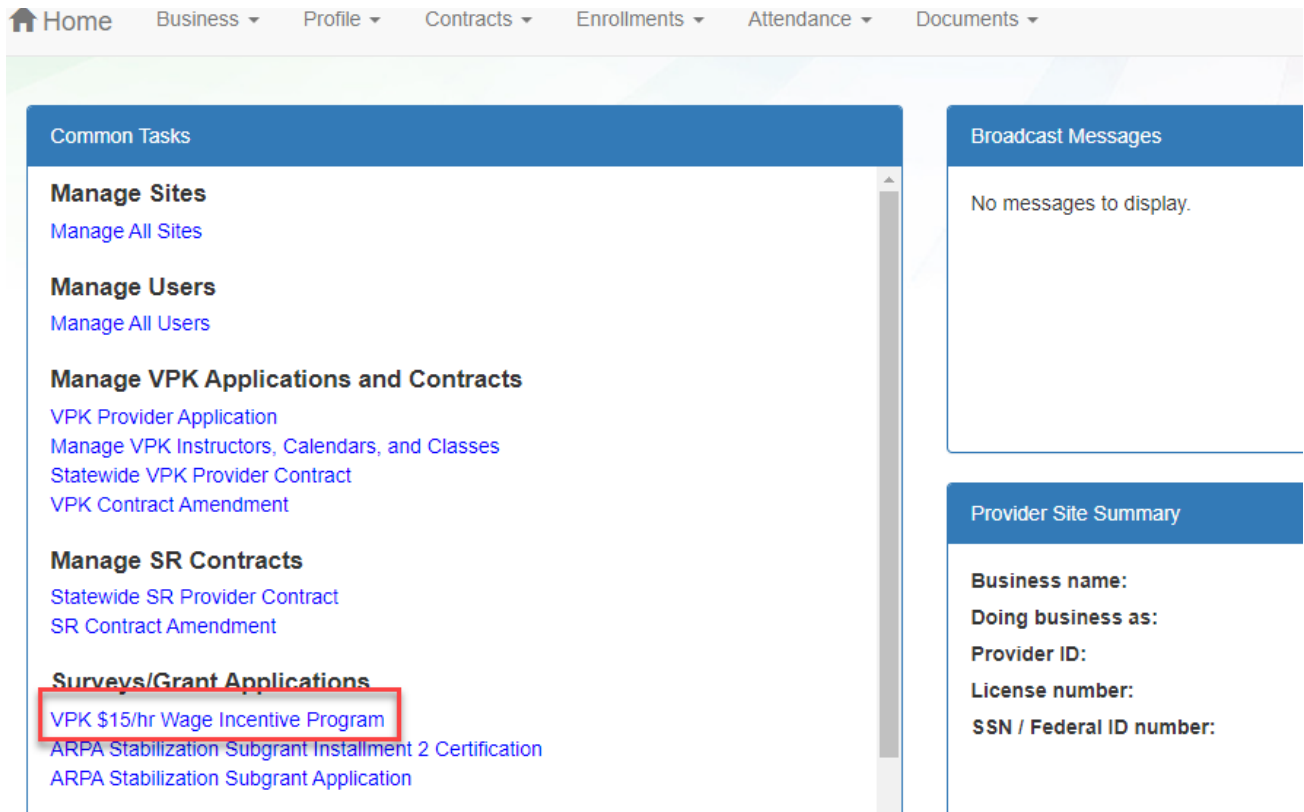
Home Business Profile Contracts Enrollments Attendance Documents

Common Tasks

Manage Sites
Manage All Sites

Manage Users
Manage All Users

Manage VPK Applications and Contracts
VPK Provider Application
Manage VPK Instructors, Calendars, and Classes
Statewide VPK Provider Contract
VPK Contract Amendment

Manage SR Contracts
Statewide SR Provider Contract
SR Contract Amendment

Surveys/Grant Applications
VPK \$15/hr Wage Incentive Program
ARPA Stabilization Subgrant Installment 2 Certification
ARPA Stabilization Subgrant Application

Broadcast Messages

No messages to display.

Provider Site Summary

Business name:
Doing business as:
Provider ID:
License number:
SSN / Federal ID number: